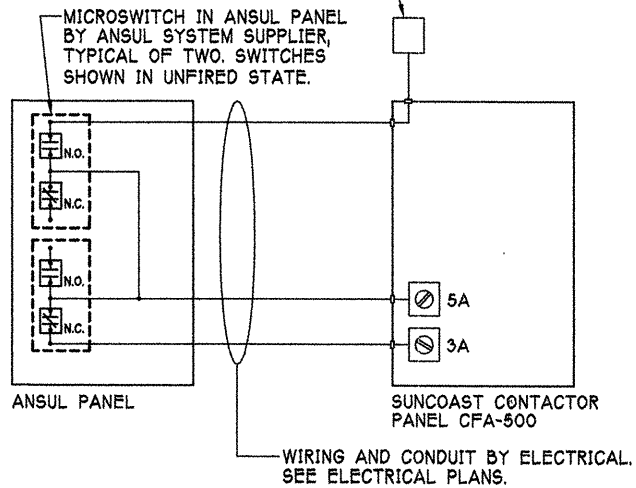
MICROSWITCH IN ANSUL PANEL BY ANSUL SYSTEM SUPPLIER, TYPICAL OF TWO. SWITCHES SHOWN IN UNFIRED STATE.

N.O.
N.C.
N.O.
N.C.

ANSUL PANEL

5A
3A

SUNCOAST CONTACTOR PANEL CFA-500

WIRING AND CONDUIT BY ELECTRICAL. SEE ELECTRICAL PLANS.